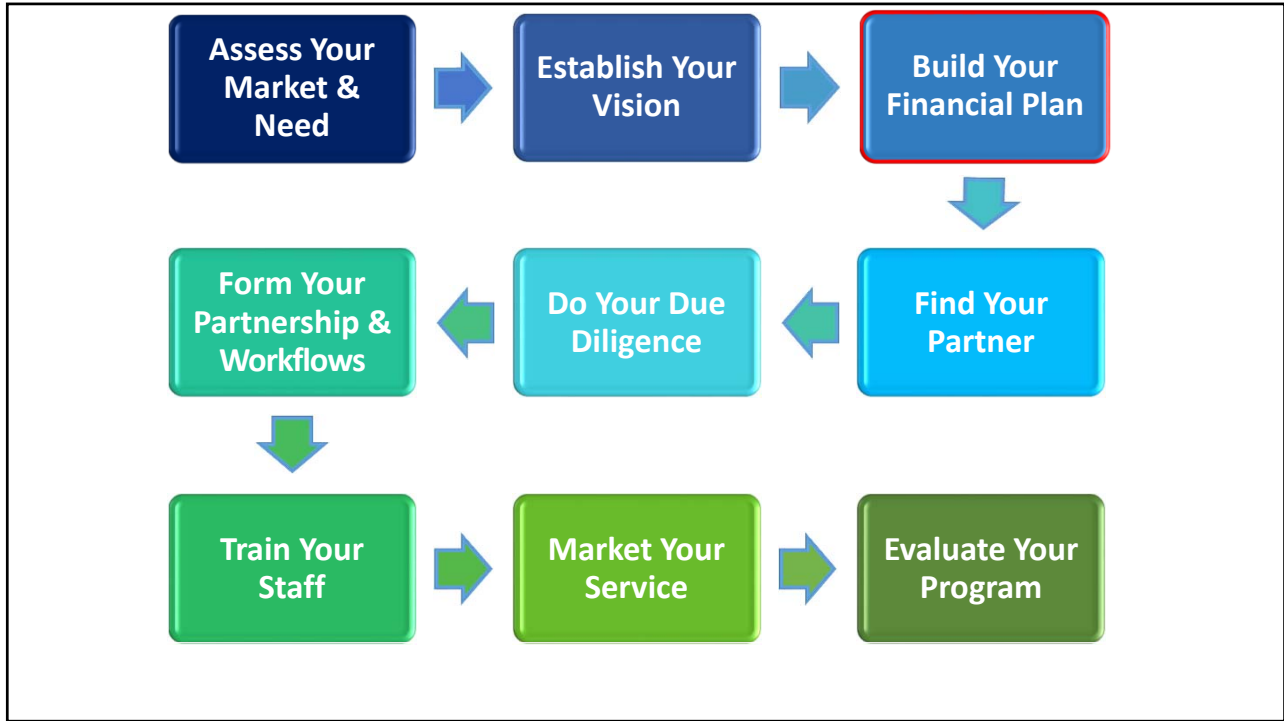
Assess Your Market & Need

Establish Your Vision

Build Your Financial Plan

Find Your Partner

Do Your Due Diligence

Form Your Partnership & Workflows

Train Your Staff

Market Your Service

Evaluate Your Program